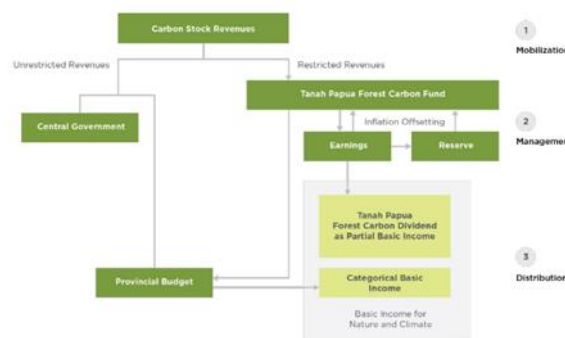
Carbon Stock Revenues

Unrestricted Revenues

Restricted Revenues

Central Government

Tanah Papua Forest Carbon Fund

Inflation Offsetting

Earnings

Reserve

Tanah Papua Forest Carbon Dividend as Partial Basic Income

Provincial Budget

Categorical Basic Income

Basic Income for Nature and Climate

1
Mobilizatio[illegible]

2
Managemen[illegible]

3
Distributio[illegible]